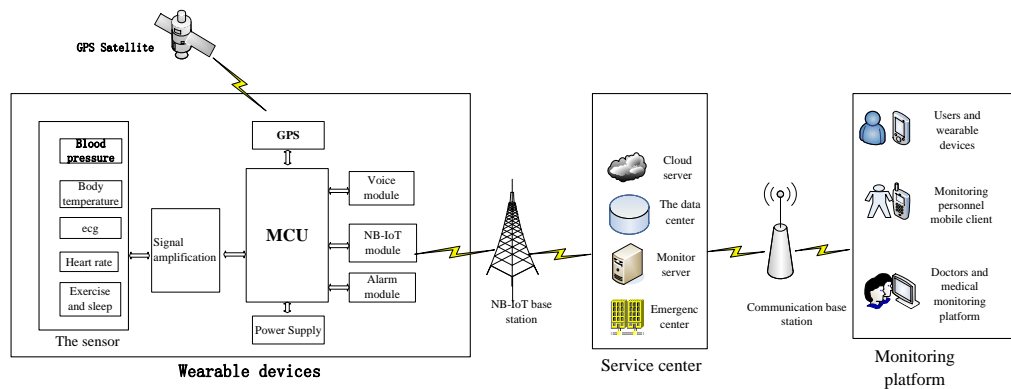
GPS Satellite

Blood pressure

Body temperature

ecg

Heart rate

Exercise and sleep

The sensor

Signal amplification

GPS

MCU

Power Supply

Voice module

NB-IoT module

Alarm module

Wearable devices

NB-IoT base station

Cloud server

The data center

Monitor server

Emergenc center

Service center

Communication base station

Users and wearable devices

Monitoring personnel mobile client

Doctors and medical monitoring platform

Monitoring platform